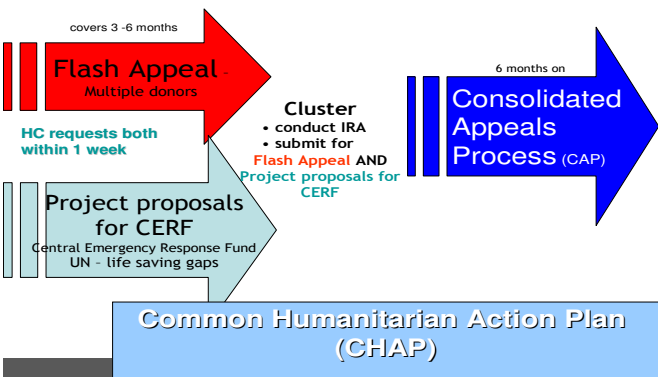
covers 3 -6 months

Flash Appeal –
Multiple donors

HC requests both within 1 week

Project proposals for CERF
Central Emergency Response Fund
UN – life saving gaps

Cluster
• conduct IRA
• submit for
Flash Appeal AND
Project proposals for CERF

6 months on

Consolidated Appeals Process (CAP)

Common Humanitarian Action Plan (CHAP)